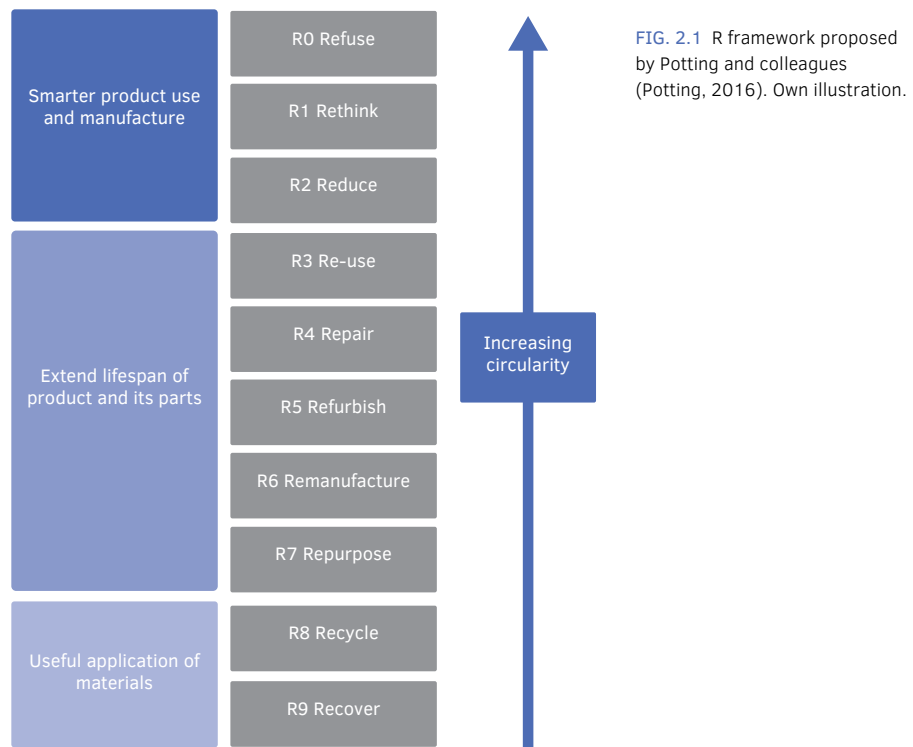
Smarter product use and manufacture

R0 Refuse

R1 Rethink

R2 Reduce

Extend lifespan of product and its parts

R3 Re-use

R4 Repair

R5 Refurbish

R6 Remanufacture

R7 Repurpose

Useful application of materials

R8 Recycle

R9 Recover

Increasing circularity

FIG. 2.1 R framework proposed by Potting and colleagues (Potting, 2016). Own illustration.